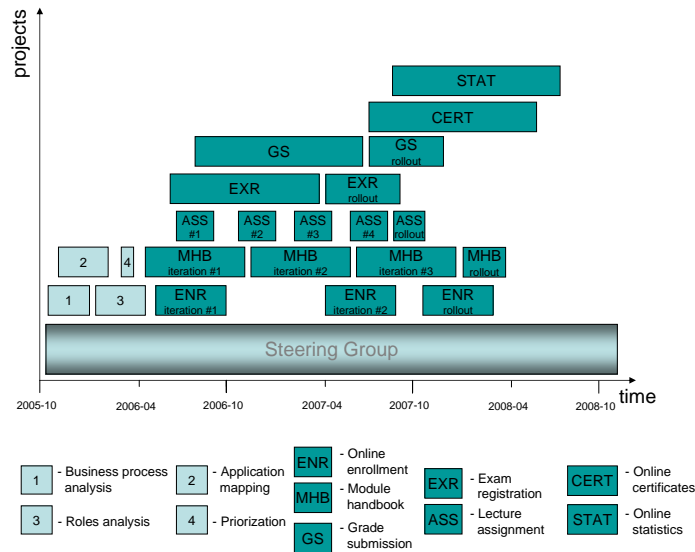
projects

STAT

CERT

GS

GS
rollout

EXR

EXR
rollout

ASS
#1

ASS
#2

ASS
#3

ASS
#4

ASS
rollout

2

4

MHB
iteration #1

MHB
iteration #2

MHB
iteration #3

MHB
rollout

1

3

ENR
iteration #1

ENR
iteration #2

ENR
rollout

Steering Group

time

2005-10

2006-04

2006-10

2007-04

2007-10

2008-04

2008-10

1 - Business process analysis

3 - Roles analysis

2 - Application mapping

4 - Priorization

ENR - Online enrollment

MHB - Module handbook

GS - Grade submission

EXR - Exam registration

ASS - Lecture assignment

CERT - Online certificates

STAT - Online statistics